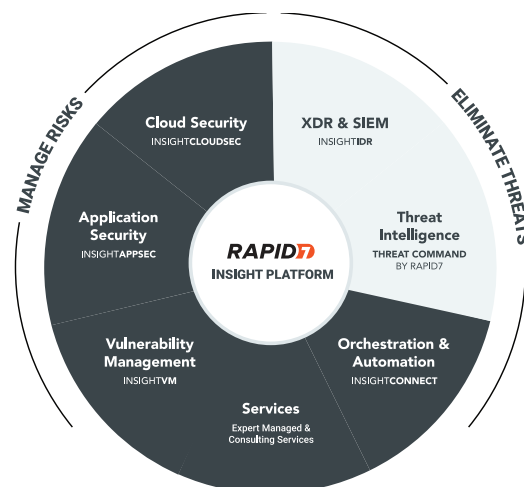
MANAGE RISKS

ELIMINATE THREATS

Cloud Security
INSIGHTCLOUDSEC

XDR & SIEM
INSIGHTIDR

Application Security
INSIGHTAPPSEC

Threat Intelligence
THREAT COMMAND
BY RAPID7

RAPID7
INSIGHT PLATFORM

Vulnerability Management
INSIGHTVM

Orchestration & Automation
INSIGHTCONNECT

Services
Expert Managed & Consulting Services